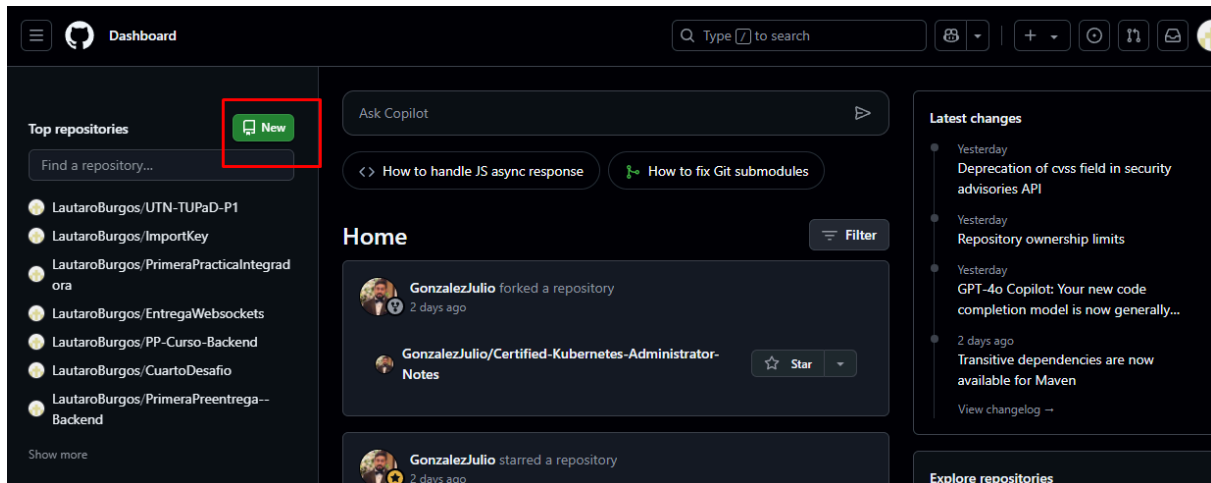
Dashboard

Type / to search

Top repositories

New

Find a repository...

LautaroBurgos/UTN-TUPaD-P1

LautaroBurgos/ImportKey

LautaroBurgos/PrimeraPracticaIntegradora

LautaroBurgos/EntregaWebsockets

LautaroBurgos/PP-Curso-Backend

LautaroBurgos/CuartoDesafio

LautaroBurgos/PrimeraPreentrega--Backend

Show more

Ask Copilot

How to handle JS async response

How to fix Git submodules

Home

Filter

GonzalezJulio forked a repository
2 days ago

GonzalezJulio/Certified-Kubernetes-Administrator-Notes

Star

GonzalezJulio starred a repository
2 days ago

Latest changes

Yesterday
Deprecation of cvss field in security advisories API

Yesterday
Repository ownership limits

Yesterday
GPT-4o Copilot: Your new code completion model is now generally...

2 days ago
Transitive dependencies are now available for Maven

View changelog →

Explore repositories